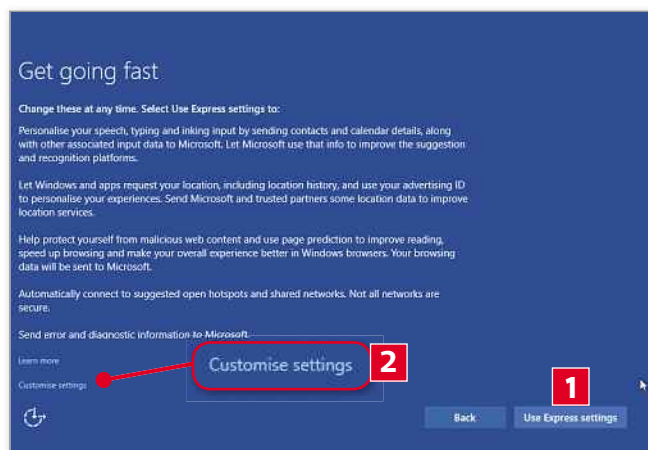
Get going fast

Change these at any time. Select Use Express settings to:

Personalise your speech, typing and inking input by sending contacts and calendar details, along with other associated input data to Microsoft. Let Microsoft use that info to improve the suggestion and recognition platforms.

Let Windows and apps request your location, including location history, and use your advertising ID to personalise your experiences. Send Microsoft and trusted partners some location data to improve location services.

Help protect yourself from malicious web content and use page prediction to improve reading, speed up browsing and make your overall experience better in Windows browsers. Your browsing data will be sent to Microsoft.

Automatically connect to suggested open hotspots and shared networks. Not all networks are secure.

Send error and diagnostic information to Microsoft.

Learn more

Customise settings

Customise settings

2

1

Back

Use Express settings